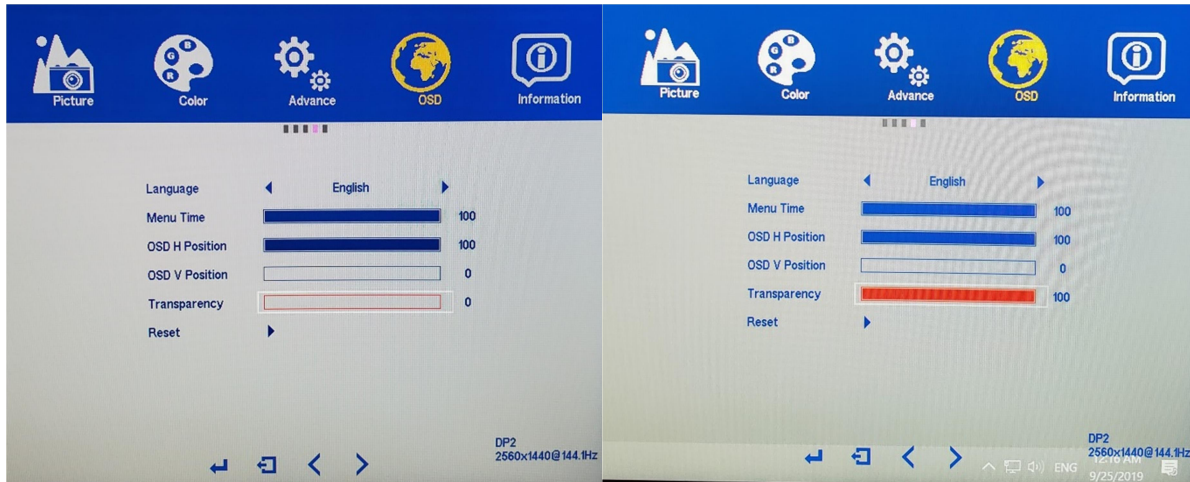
Picture Color Advance OSD Information

Language English
Menu Time 100
OSD H Position 100
OSD V Position 0
Transparency 0
Reset

DP2
2560x1440@144.1Hz

Picture Color Advance OSD Information

Language English
Menu Time 100
OSD H Position 100
OSD V Position 0
Transparency 100
Reset

DP2
2560x1440@144.1Hz

ENG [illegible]
9/25/2019